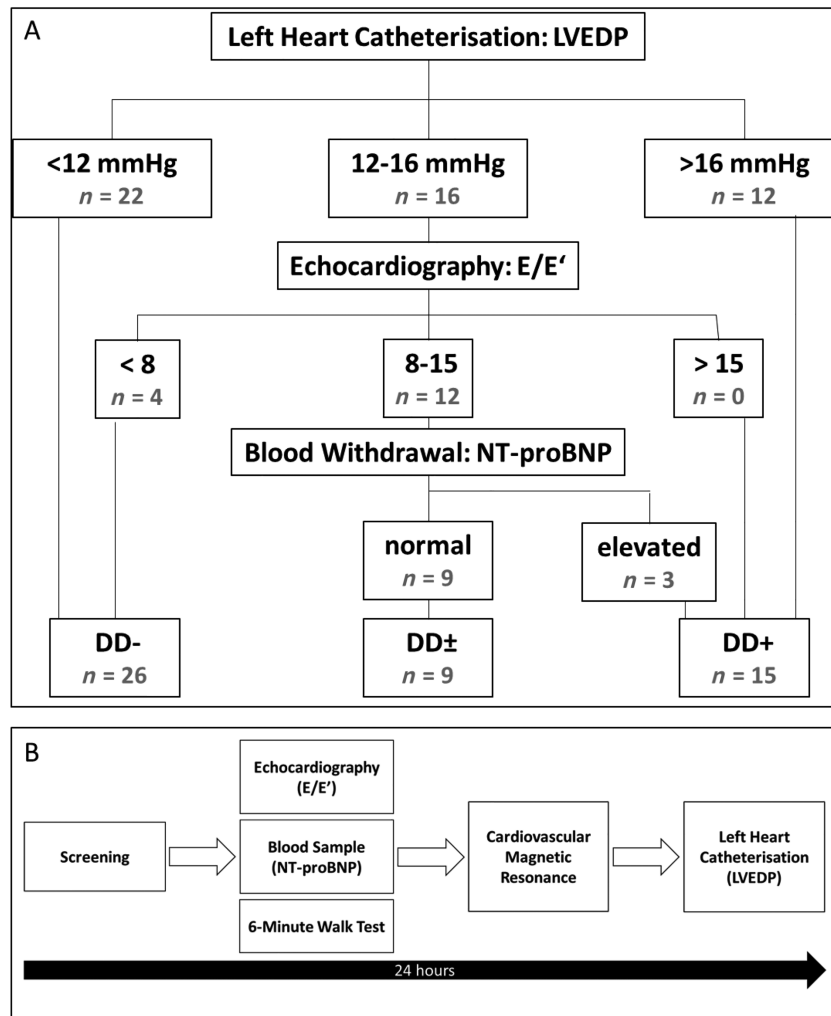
A

Left Heart Catheterisation: LVEDP

<12 mmHg
$n$ = 22

12-16 mmHg
$n$ = 16

>16 mmHg
$n$ = 12

Echocardiography: E/E'

< 8
$n$ = 4

8-15
$n$ = 12

> 15
$n$ = 0

Blood Withdrawal: NT-proBNP

normal
$n$ = 9

elevated
$n$ = 3

DD-
$n$ = 26

DD±
$n$ = 9

DD+
$n$ = 15

B

Screening

Echocardiography (E/E')

Blood Sample (NT-proBNP)

6-Minute Walk Test

Cardiovascular Magnetic Resonance

Left Heart Catheterisation (LVEDP)

24 hours